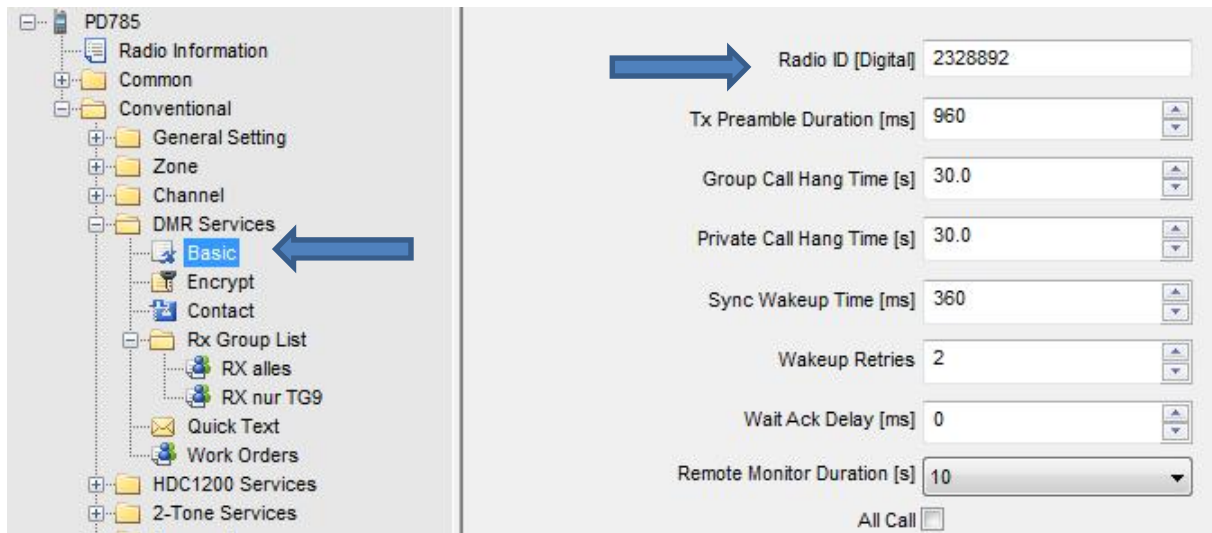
PD785
Radio Information
Common
Conventional
General Setting
Zone
Channel
DMR Services
Basic
Encrypt
Contact
Rx Group List
RX alles
RX nur TG9
Quick Text
Work Orders
HDC1200 Services
2-Tone Services

Radio ID [Digital] 2328892
Tx Preamble Duration [ms] 960
Group Call Hang Time [s] 30.0
Private Call Hang Time [s] 30.0
Sync Wakeup Time [ms] 360
Wakeup Retries 2
Wait Ack Delay [ms] 0
Remote Monitor Duration [s] 10
All Call